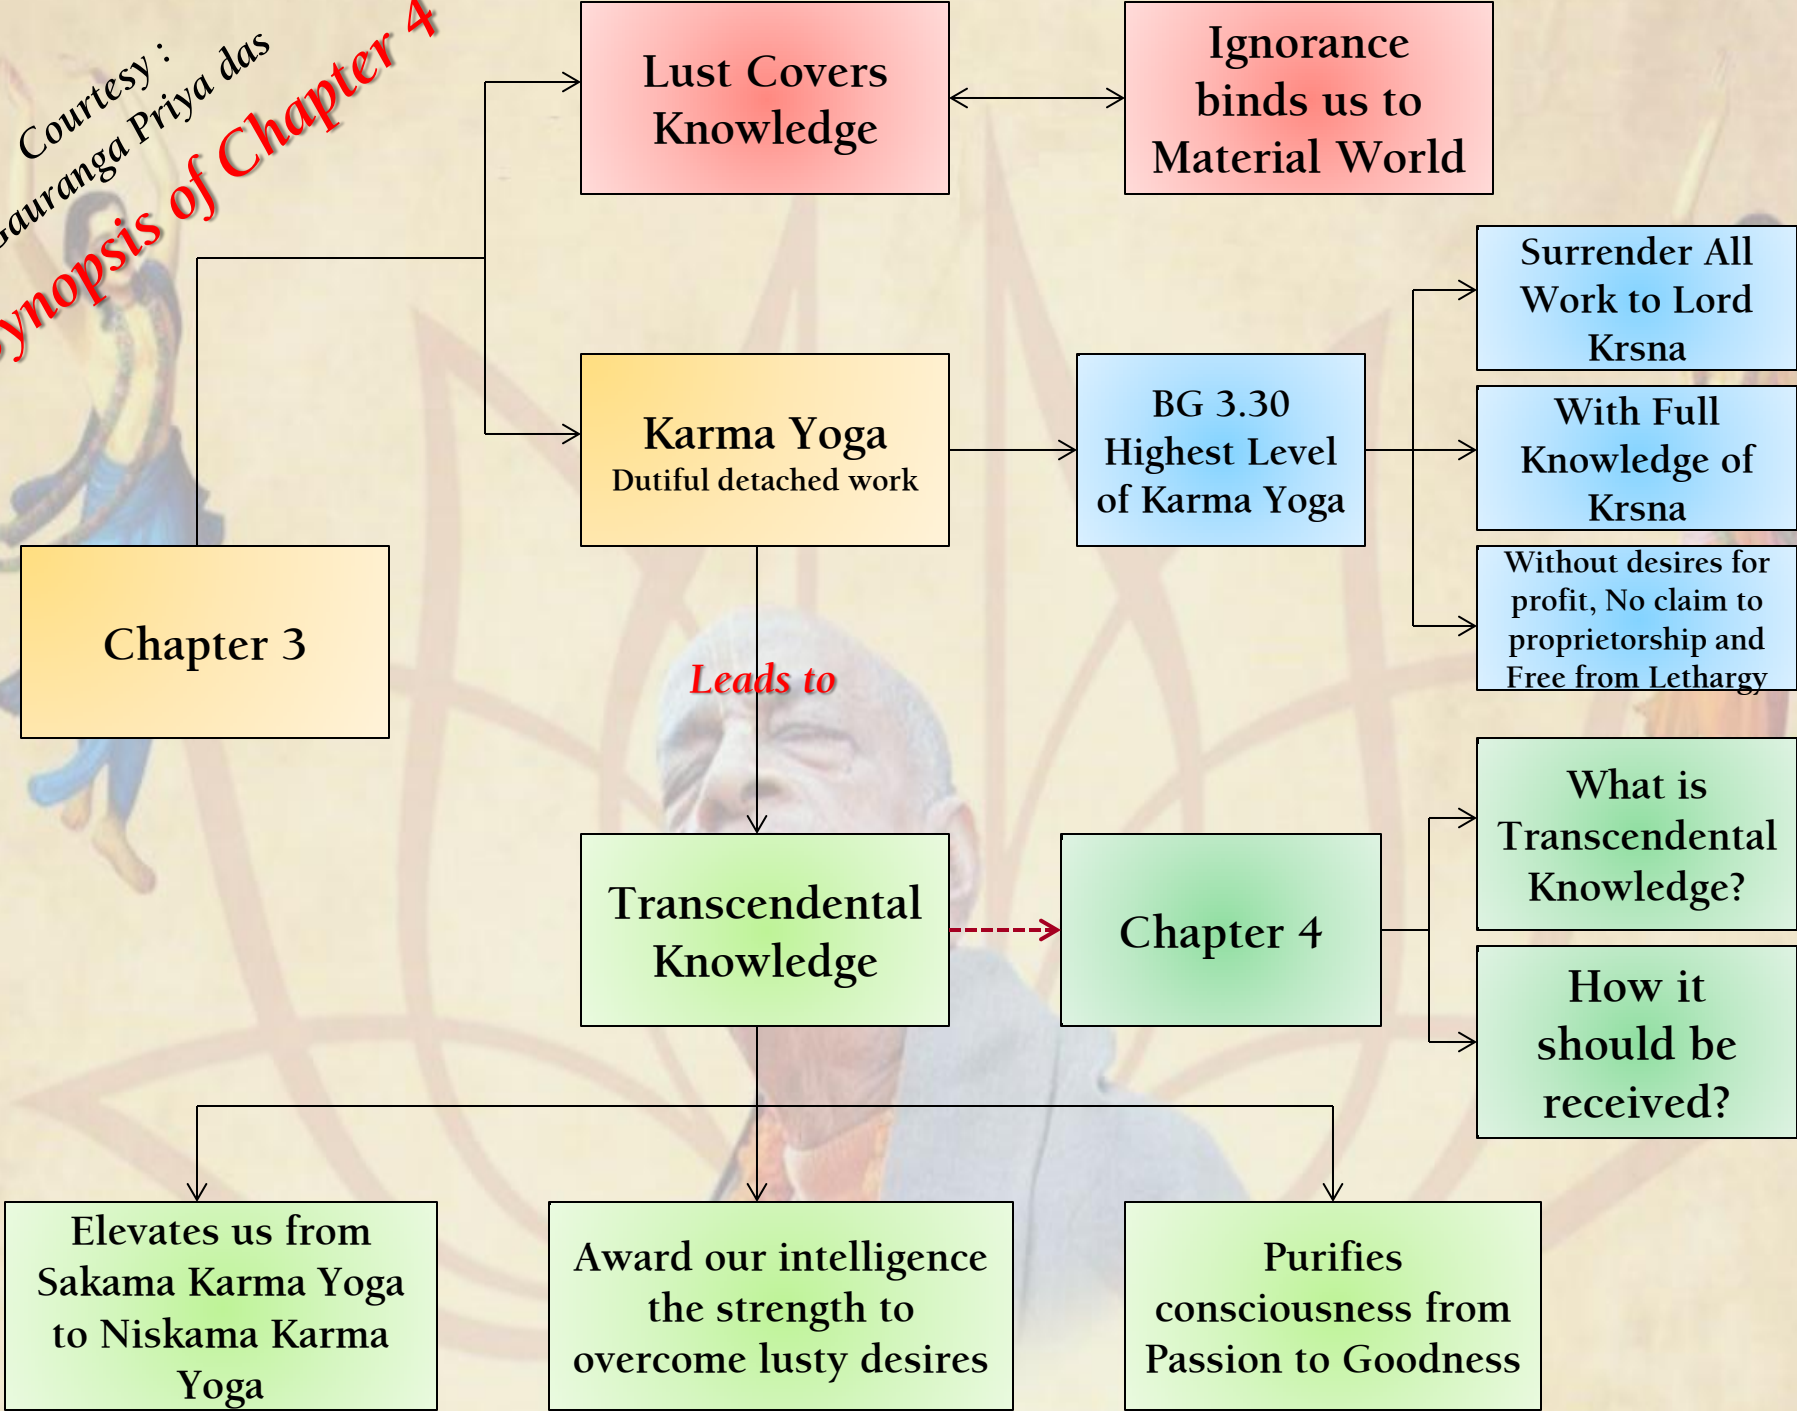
Courtesy :
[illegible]auranga Priya das
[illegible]ynopsis of Chapter 4

Lust Covers Knowledge

Ignorance binds us to Material World

Surrender All Work to Lord Krsna

Karma Yoga
Dutiful detached work

BG 3.30
Highest Level of Karma Yoga

With Full Knowledge of Krsna

Without desires for profit, No claim to proprietorship and Free from Lethargy

Chapter 3

Leads to

What is Transcendental Knowledge?

Transcendental Knowledge

Chapter 4

How it should be received?

Elevates us from Sakama Karma Yoga to Niskama Karma Yoga

Award our intelligence the strength to overcome lusty desires

Purifies consciousness from Passion to Goodness